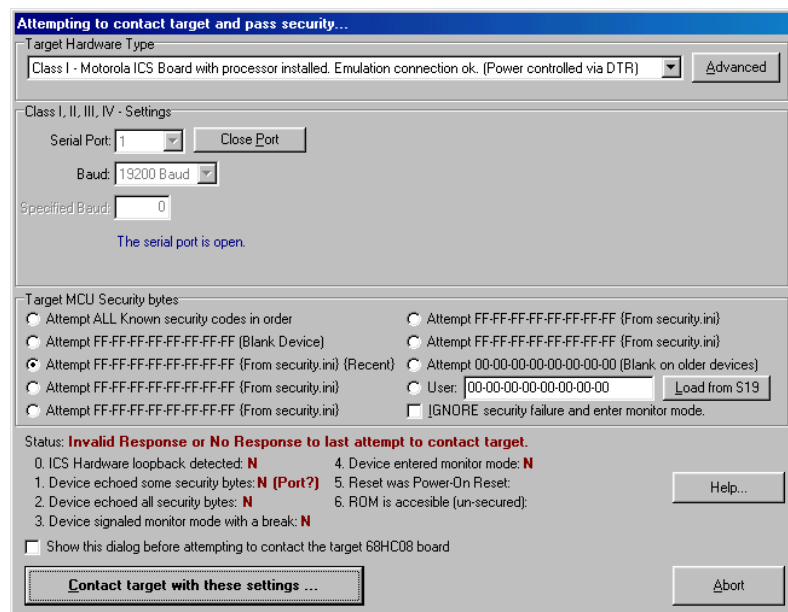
Attempting to contact target and pass security...

Target Hardware Type

Class I - Motorola ICS Board with processor installed. Emulation connection ok. (Power controlled via DTR)

Advanced

Class I, II, III, IV - Settings

Serial Port: 1

Close Port

Baud: 19200 Baud

Specified Baud: 0

The serial port is open.

Target MCU Security bytes

Attempt ALL Known security codes in order

Attempt FF-FF-FF-FF-FF-FF-FF-FF (Blank Device)

Attempt FF-FF-FF-FF-FF-FF-FF-FF {From security.ini} {Recent}

Attempt FF-FF-FF-FF-FF-FF-FF-FF {From security.ini}

Attempt FF-FF-FF-FF-FF-FF-FF-FF {From security.ini}

Attempt FF-FF-FF-FF-FF-FF-FF-FF {From security.ini}

Attempt FF-FF-FF-FF-FF-FF-FF-FF {From security.ini}

Attempt 00-00-00-00-00-00-00-00 (Blank on older devices)

User: 00-00-00-00-00-00-00-00

Load from S19

IGNORE security failure and enter monitor mode.

Status: Invalid Response or No Response to last attempt to contact target.

0. ICS Hardware loopback detected: N

1. Device echoed some security bytes: N (Port?)

2. Device echoed all security bytes: N

3. Device signaled monitor mode with a break: N

4. Device entered monitor mode: N

5. Reset was Power-On Reset:

6. ROM is accesible (un-secured):

Help...

Show this dialog before attempting to contact the target 68HC08 board

Contact target with these settings ...

Abort